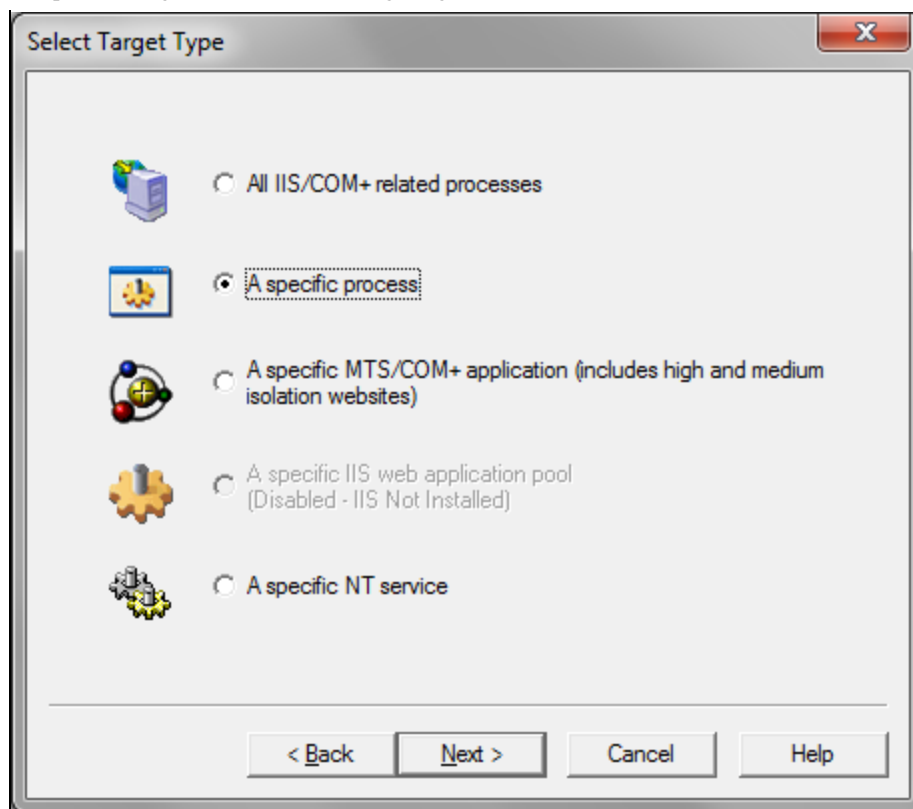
Select Target Type

All IIS/COM+ related processes

A specific process

A specific MTS/COM+ application (includes high and medium isolation websites)

A specific IIS web application pool
(Disabled - IIS Not Installed)

A specific NT service

< Back
Next >
Cancel
Help